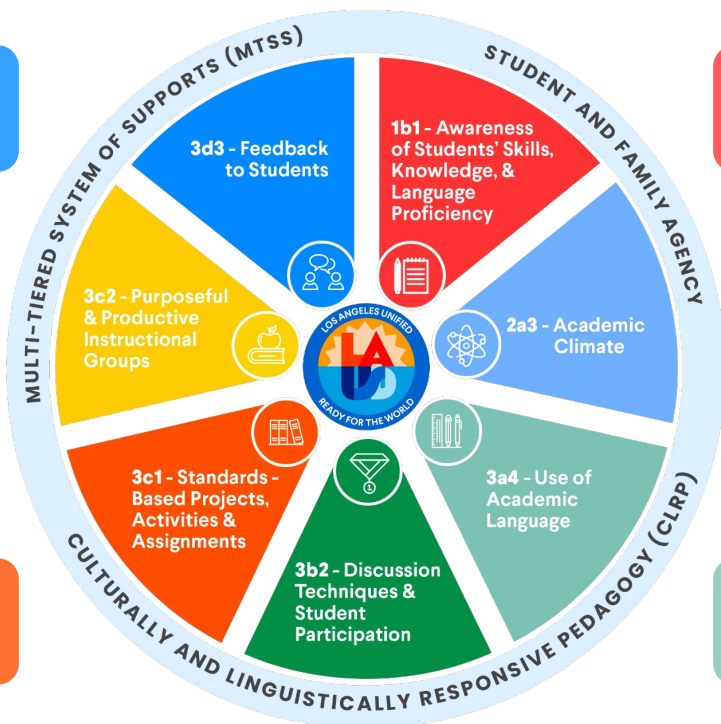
MULTI-TIERED SYSTEM OF SUPPORTS (MTSS)

STUDENT AND FAMILY AGENCY

CULTURALLY AND LINGUISTICALLY RESPONSIVE PEDAGOGY (CLRP)

3d3 - Feedback to Students

1b1 - Awareness of Students' Skills, Knowledge, & Language Proficiency

2a3 - Academic Climate

3a4 - Use of Academic Language

3b2 - Discussion Techniques & Student Participation

3c1 - Standards - Based Projects, Activities & Assignments

3c2 - Purposeful & Productive Instructional Groups

LOS ANGELES UNIFIED

LAUSD

READY FOR THE WORLD